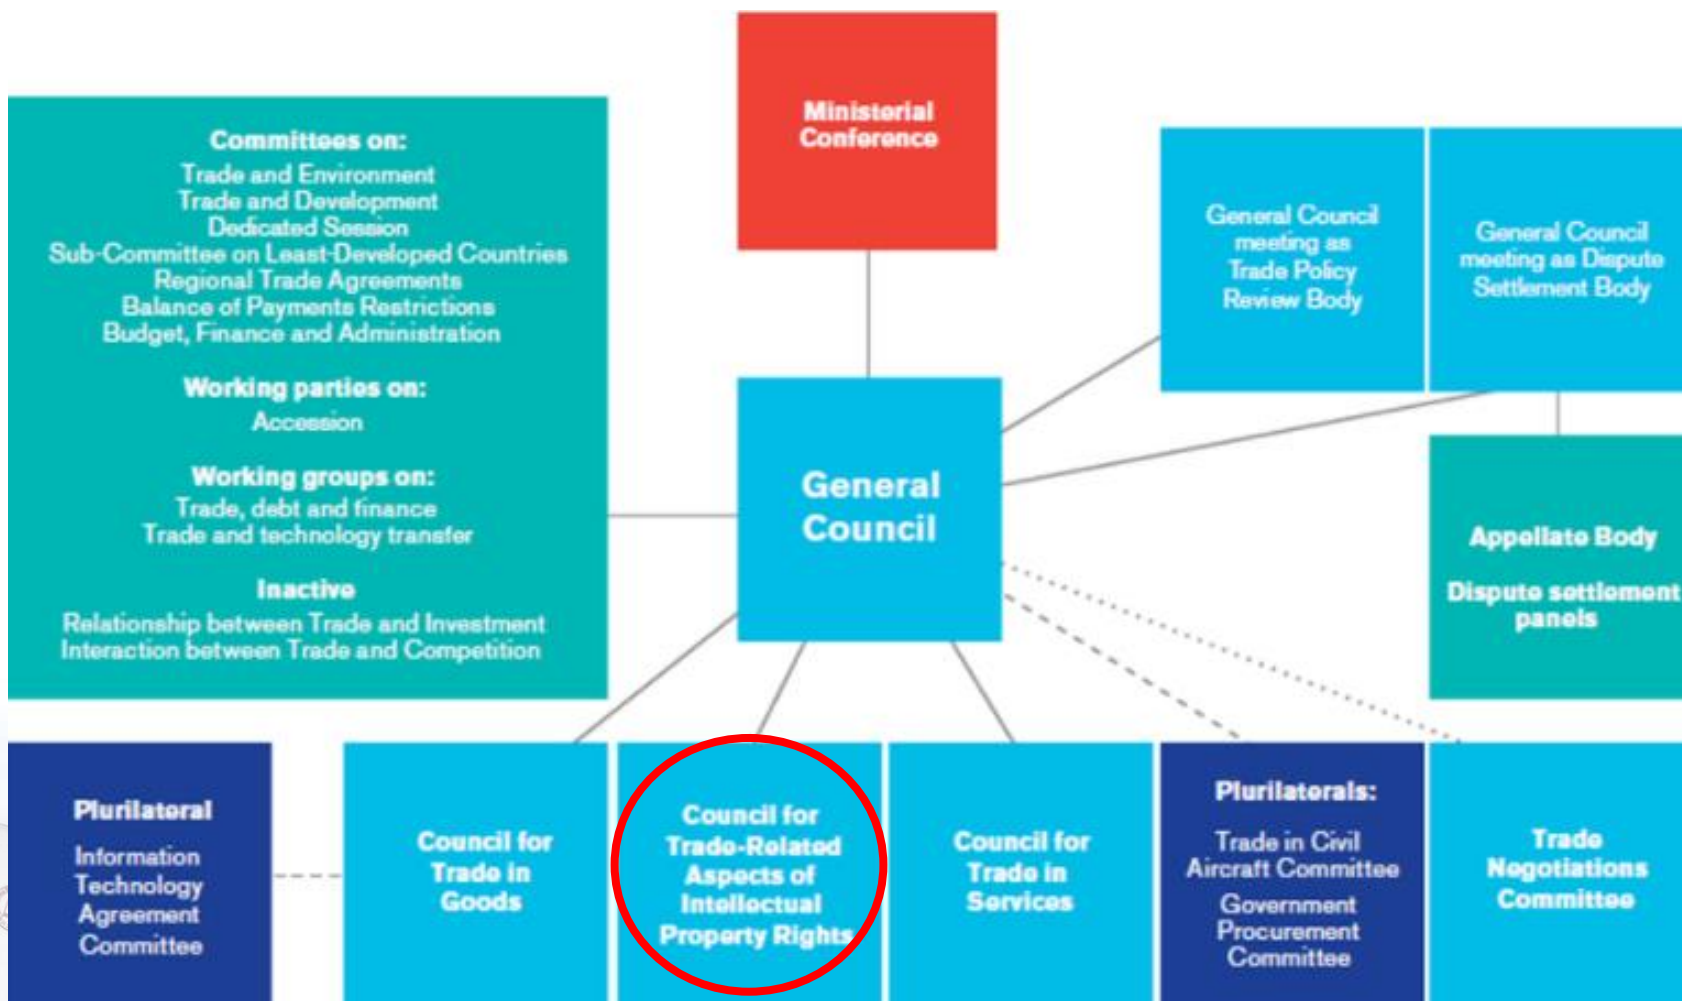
Ministerial Conference

Committees on:
Trade and Environment
Trade and Development
Dedicated Session
Sub-Committee on Least-Developed Countries
Regional Trade Agreements
Balance of Payments Restrictions
Budget, Finance and Administration

Working parties on:
Accession

Working groups on:
Trade, debt and finance
Trade and technology transfer

Inactive
Relationship between Trade and Investment
Interaction between Trade and Competition

General Council meeting as Trade Policy Review Body

General Council meeting as Dispute Settlement Body

General Council

Appellate Body

Dispute settlement panels

Plurilateral
Information Technology Agreement Committee

Council for Trade in Goods

Council for Trade-Related Aspects of Intellectual Property Rights

Council for Trade in Services

Plurilaterals:
Trade in Civil Aircraft Committee
Government Procurement Committee

Trade Negotiations Committee